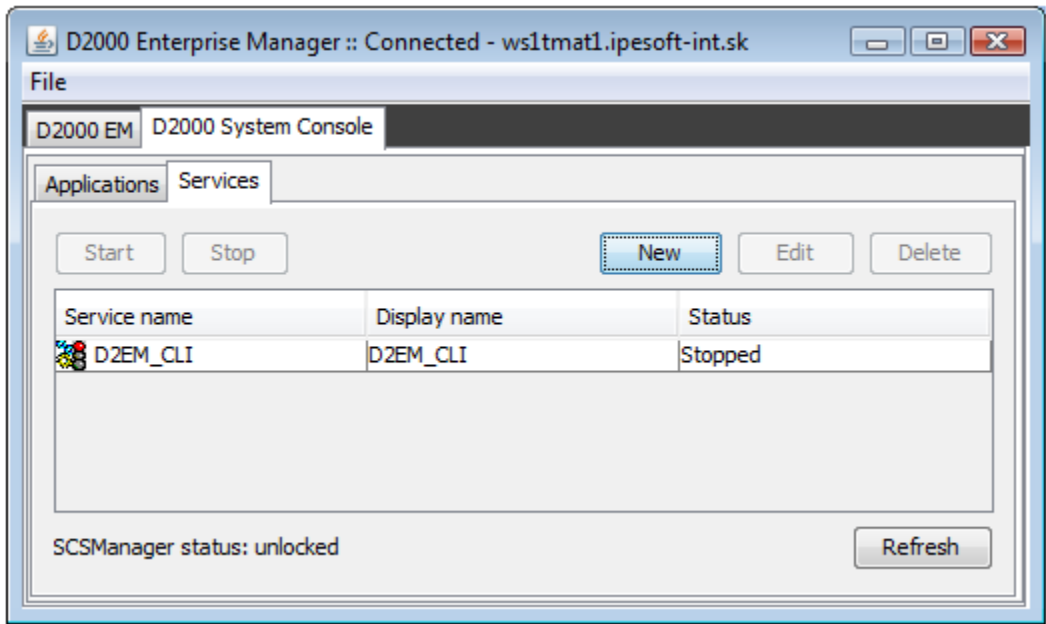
D2000 Enterprise Manager :: Connected - ws1tmat1.ipesoft-int.sk

File

D2000 EM | D2000 System Console

Applications | Services

Start | Stop | New | Edit | Delete

| Service name | Display name | Status |
|---|---|---|
| D2EM_CLI | D2EM_CLI | Stopped |

SCSManager status: unlocked

Refresh